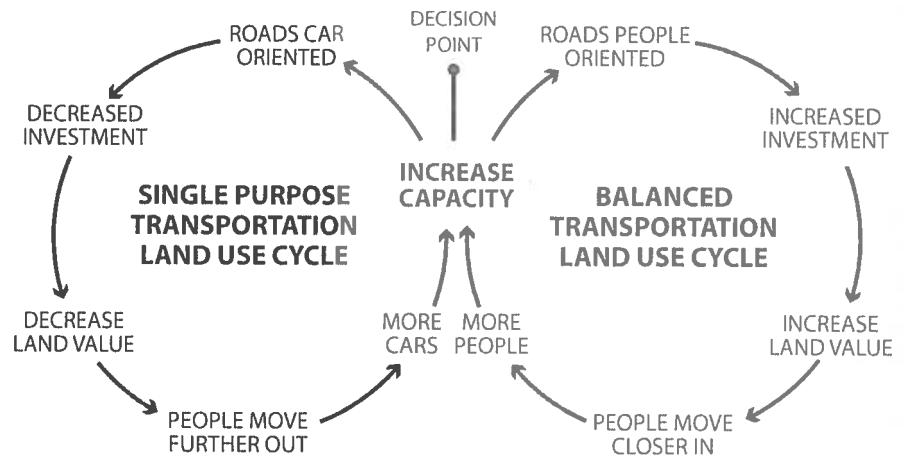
DECISION POINT

ROADS CAR ORIENTED

DECREASED INVESTMENT

SINGLE PURPOSE TRANSPORTATION LAND USE CYCLE

DECREASE LAND VALUE

PEOPLE MOVE FURTHER OUT

MORE CARS

MORE PEOPLE

INCREASE CAPACITY

ROADS PEOPLE ORIENTED

INCREASED INVESTMENT

BALANCED TRANSPORTATION LAND USE CYCLE

INCREASE LAND VALUE

PEOPLE MOVE CLOSER IN